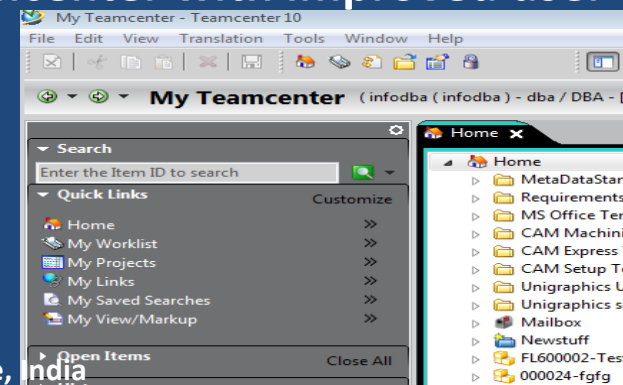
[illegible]enter with improved use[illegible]

My Teamcenter - Teamcenter 10
File Edit View Translation Tools Window Help

My Teamcenter (infodba (infodba) - dba / DBA - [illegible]

Search
Enter the Item ID to search
Quick Links
Customize
Home
My Worklist
My Projects
My Links
My Saved Searches
My View/Markup
Open Items
Close All

Home
Home
MetaDataStan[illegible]
Requirements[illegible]
MS Office Ter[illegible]
CAM Machini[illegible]
CAM Express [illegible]
CAM Setup Te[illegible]
Unigraphics U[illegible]
Unigraphics s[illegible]
Mailbox
Newstuff
FL600002-Tes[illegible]
000024-fgfg

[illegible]e, India